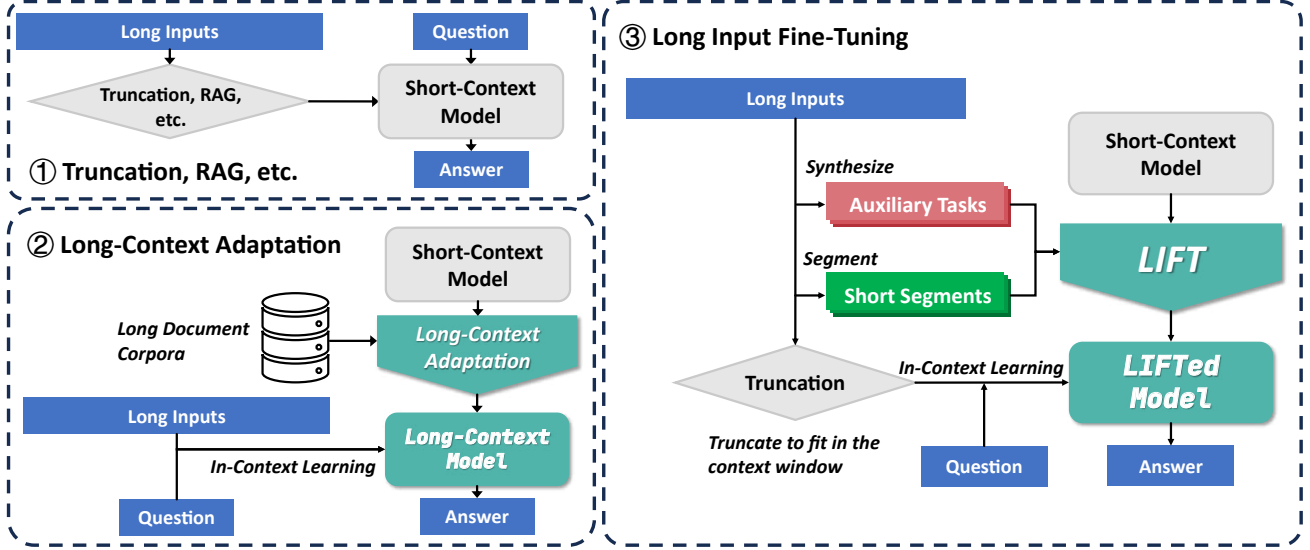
Long Inputs

Question

Truncation, RAG, etc.

Short-Context Model

Answer

① Truncation, RAG, etc.

② Long-Context Adaptation

Short-Context Model

Long Document Corpora

Long-Context Adaptation

Long Inputs

Long-Context Model

In-Context Learning

Question

Answer

③ Long Input Fine-Tuning

Long Inputs

Short-Context Model

Synthesize

Auxiliary Tasks

Segment

LIFT

Short Segments

Truncation

In-Context Learning

LIFTed Model

Truncate to fit in the context window

Question

Answer